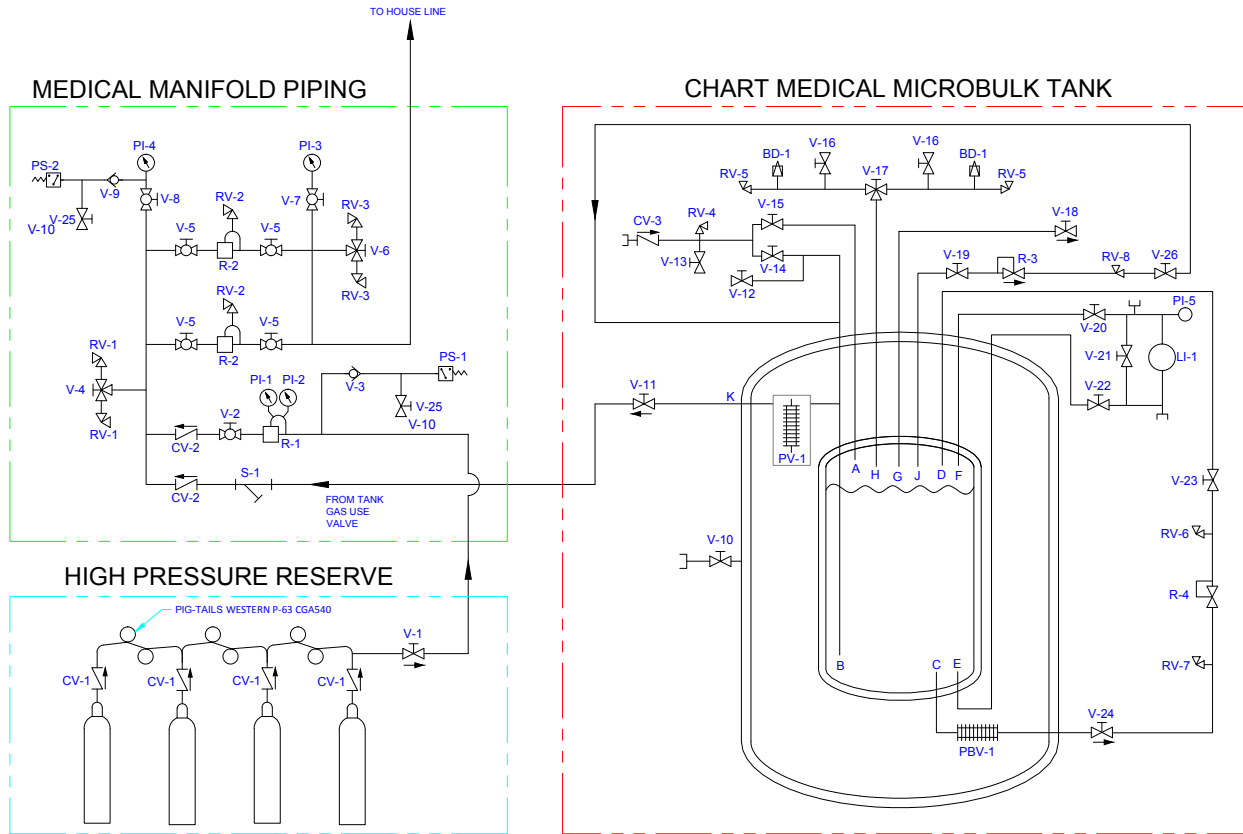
TO HOUSE LINE

MEDICAL MANIFOLD PIPING

PS-2
V-9
V-25
V-10
PI-4
V-8
PI-3
V-7
RV-2
V-5
R-2
V-5
RV-3
V-6
RV-3
RV-2
V-5
R-2
V-5
RV-1
V-4
RV-1
PI-1
PI-2
V-3
PS-1
V-25
V-10
CV-2
V-2
R-1
CV-2
S-1
FROM TANK GAS USE VALVE

HIGH PRESSURE RESERVE

PIG-TAILS WESTERN P-63 CGA540
V-1
CV-1
CV-1
CV-1
CV-1

CHART MEDICAL MICROBULK TANK

V-16
V-16
BD-1
BD-1
RV-5
V-17
RV-5
CV-3
RV-4
V-15
V-18
V-13
V-14
V-19
R-3
RV-8
V-26
V-12
PI-5
V-20
V-21
LI-1
V-11
K
V-22
PV-1
A
H
G
J
D
F
V-23
V-10
RV-6
R-4
B
C
E
RV-7
V-24
PBV-1